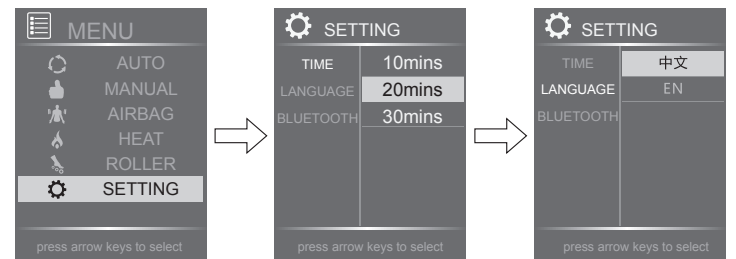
MENU
AUTO
MANUAL
AIRBAG
HEAT
ROLLER
SETTING
press arrow keys to select

SETTING
TIME
LANGUAGE
BLUETOOTH
10mins
20mins
30mins
press arrow keys to select

SETTING
TIME
LANGUAGE
BLUETOOTH
中文
EN
press arrow keys to select